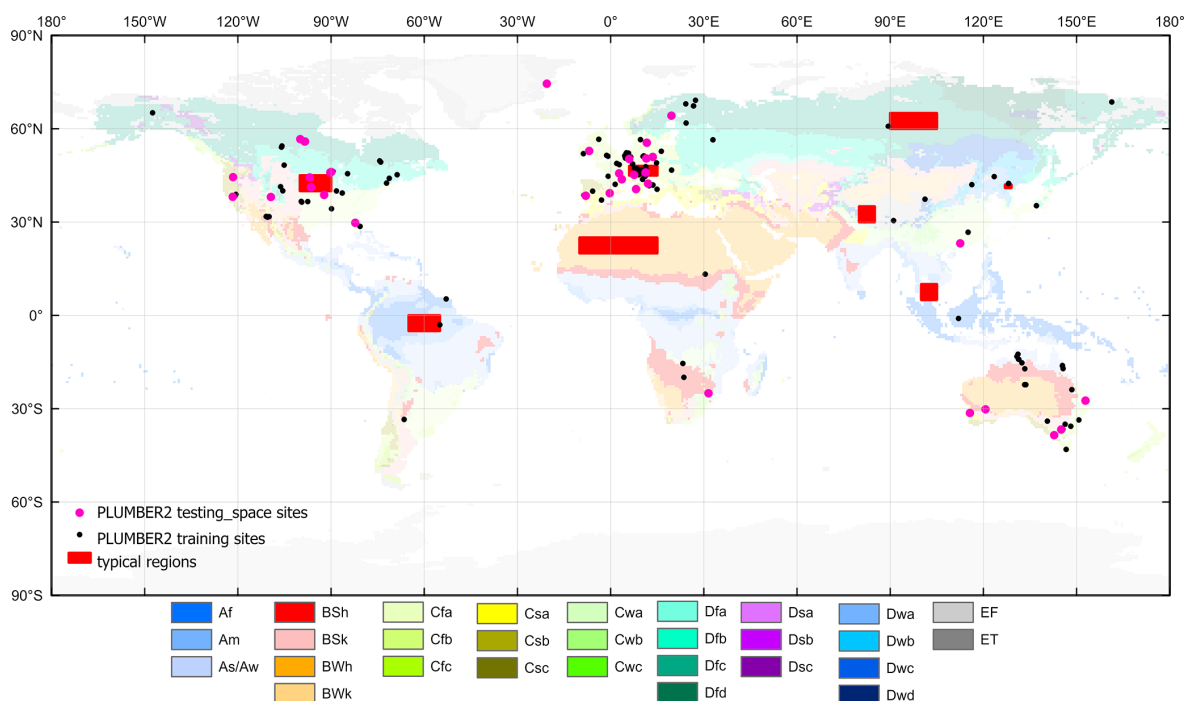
180° 150°W 120°W 90°W 60°W 30°W 0° 30°E 60°E 90°E 120°E 150°E 180°

90°N
60°N
30°N
0°
30°S
60°S
90°S

PLUMBER2 testing_space sites
PLUMBER2 training sites
typical regions

Af
Am
As/Aw
BSh
BSk
BWh
BWk
Cfa
Cfb
Cfc
Csa
Csb
Csc
Cwa
Cwb
Cwc
Dfa
Dfb
Dfc
Dfd
Dsa
Dsb
Dsc
Dwa
Dwb
Dwc
Dwd
EF
ET